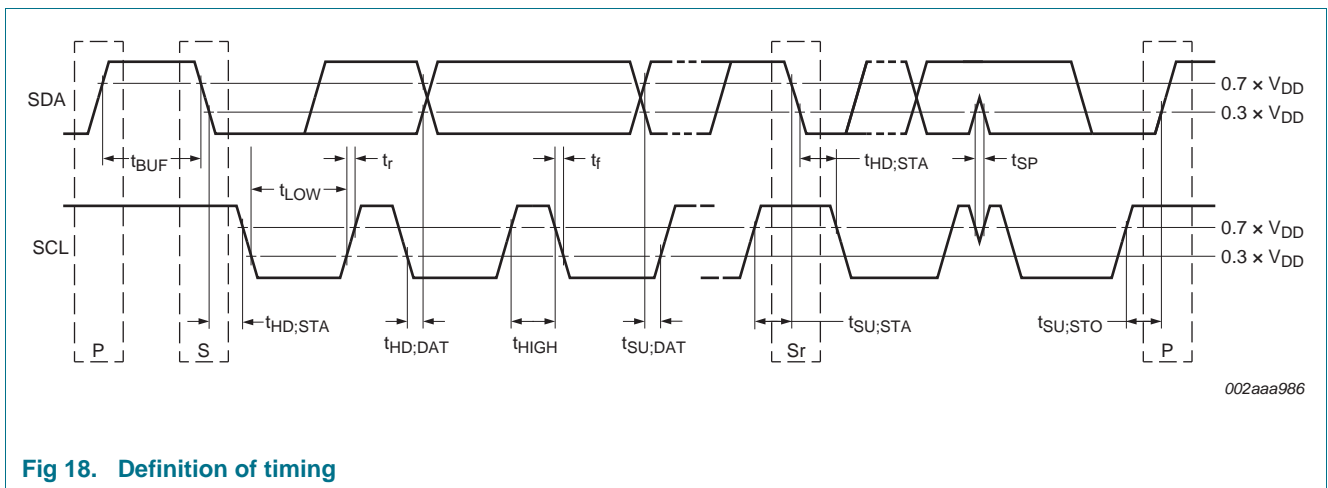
SDA

$0.7 \times V_{DD}$

$0.3 \times V_{DD}$

$t_{BUF}$

$t_r$

$t_f$

$t_{HD;STA}$

$t_{SP}$

$t_{LOW}$

SCL

$0.7 \times V_{DD}$

$0.3 \times V_{DD}$

$t_{HD;STA}$

$t_{HD;DAT}$

$t_{HIGH}$

$t_{SU;DAT}$

$t_{SU;STA}$

$t_{SU;STO}$

P

S

Sr

P

002aaa986

Fig 18. Definition of timing